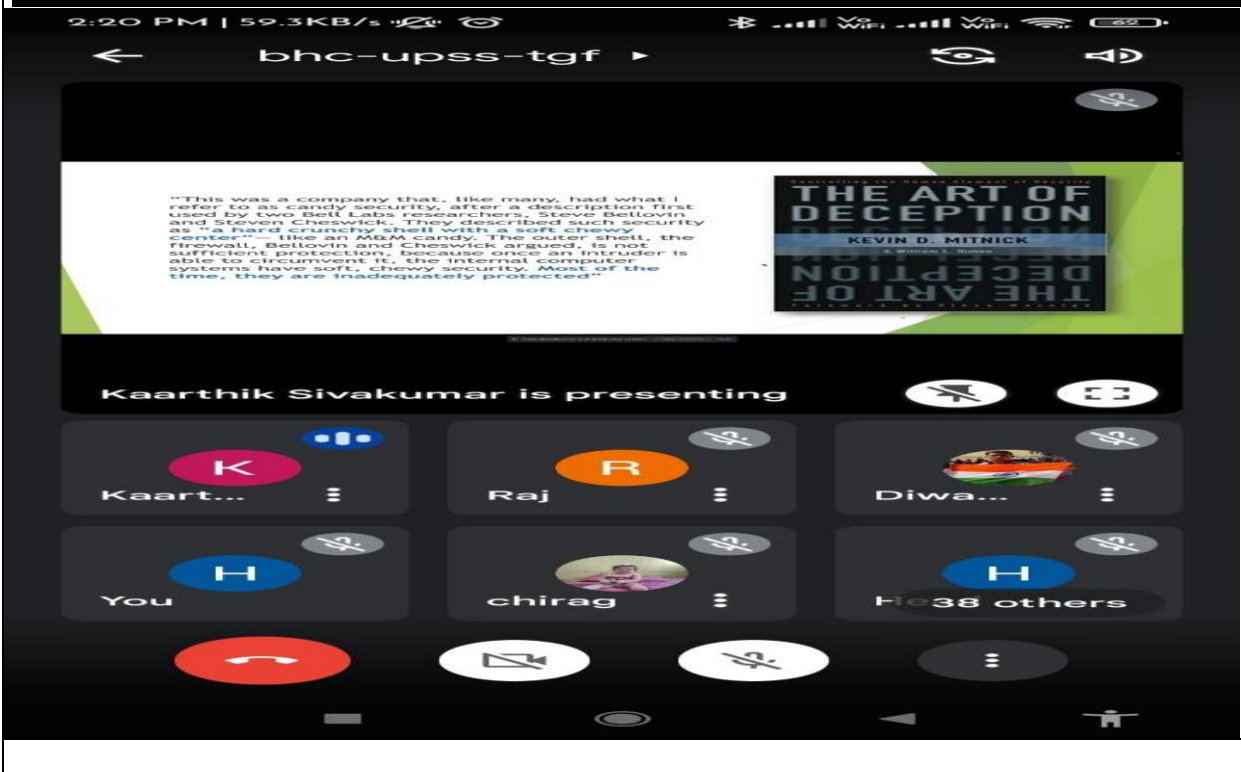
2:20 PM | 59.3KB/s

Vo WiFi Vo WiFi 62

bhc-upss-tgf ▸

"This was a company that, like many, had what I refer to as candy security, after a description first used by two Bell Labs researchers, Steve Bellovin and Steven Cheswick. They described such security as "a hard crunchy shell with a soft chewy center"— like an M&M candy. The outer shell, the firewall, Bellovin and Cheswick argued, is not sufficient protection, because once an intruder is able to circumvent it, the internal computer systems have soft, chewy security. Most of the time, they are inadequately protected""

Controlling the Human Element of Security

THE ART OF DECEPTION

KEVIN D. MITNICK

& William L. Simon

THE ART OF DECEPTION

Foreword by Steve Wozniak

Kaarthik Sivakumar is presenting

K
Kaart...

R
Raj

Diwa...

H
You

chirag

H
He 38 others